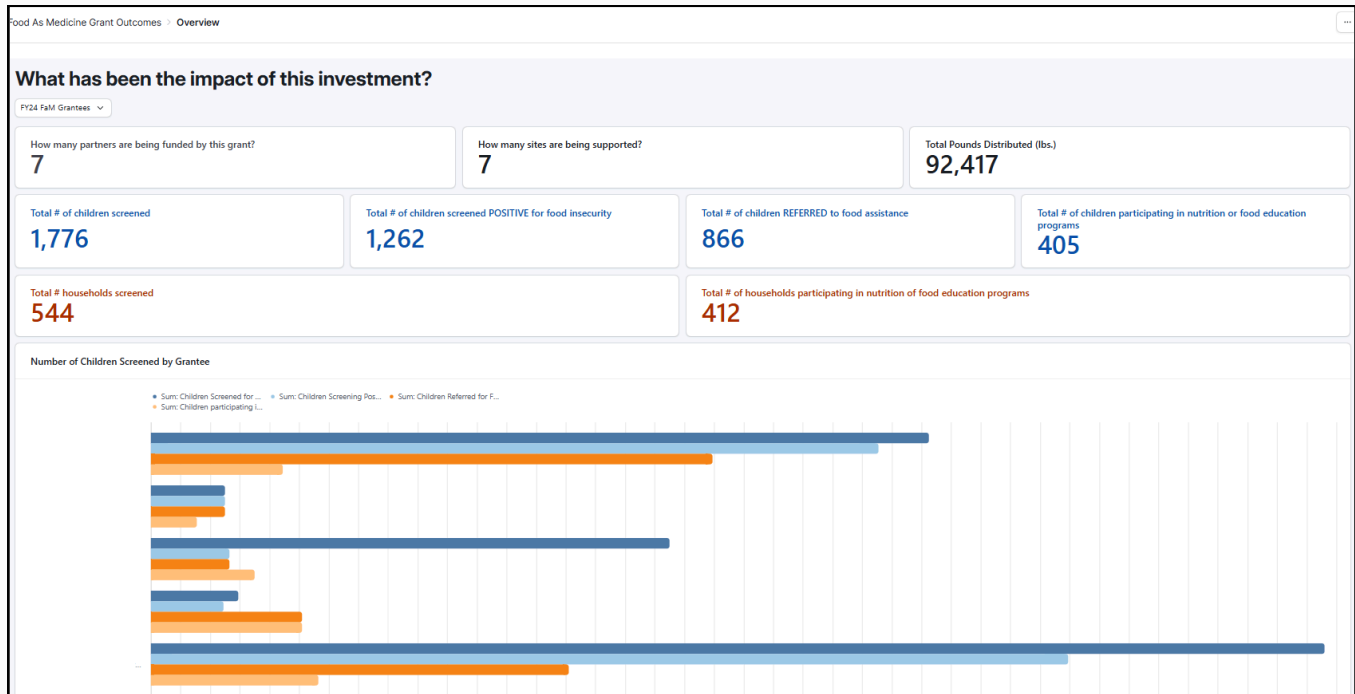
Food As Medicine Grant Outcomes > Overview

...

What has been the impact of this investment?

FY24 FaM Grantees

How many partners are being funded by this grant?
7

How many sites are being supported?
7

Total Pounds Distributed (lbs.)
92,417

Total # of children screened
1,776

Total # of children screened POSITIVE for food insecurity
1,262

Total # of children REFERRED to food assistance
866

Total # of children participating in nutrition or food education programs
405

Total # households screened
544

Total # of households participating in nutrition of food education programs
412

Number of Children Screened by Grantee

Sum: Children Screened for ... Sum: Children Screening Pos... Sum: Children Referred for F... Sum: Children participating i...

...